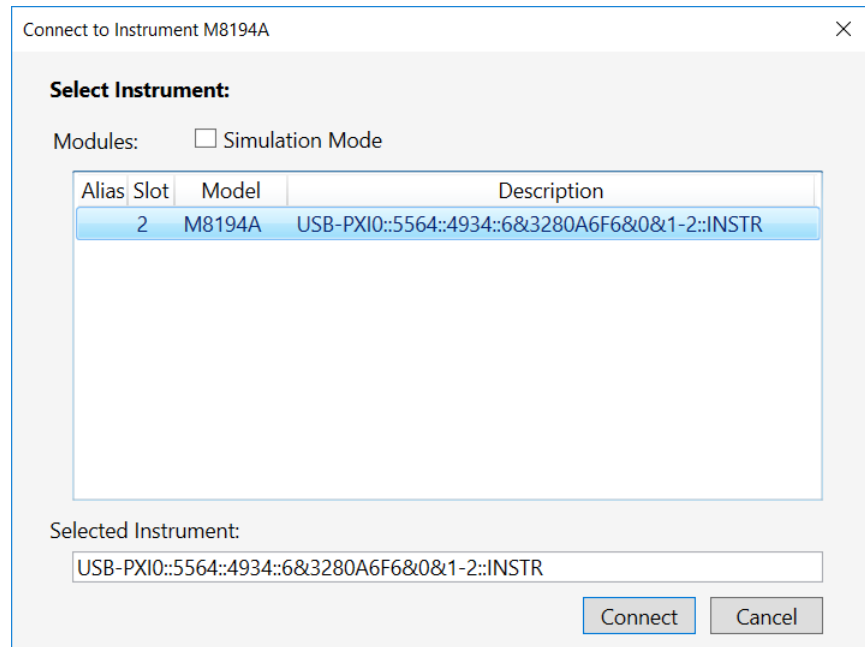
Connect to Instrument M8194A

×

**Select Instrument:**

Modules: ☐ Simulation Mode

| Alias | Slot | Model | Description |
|---|---|---|---|
| | 2 | M8194A | USB-PXI0::5564::4934::6&3280A6F6&0&1-2::INSTR |

Selected Instrument:

USB-PXI0::5564::4934::6&3280A6F6&0&1-2::INSTR

Connect Cancel